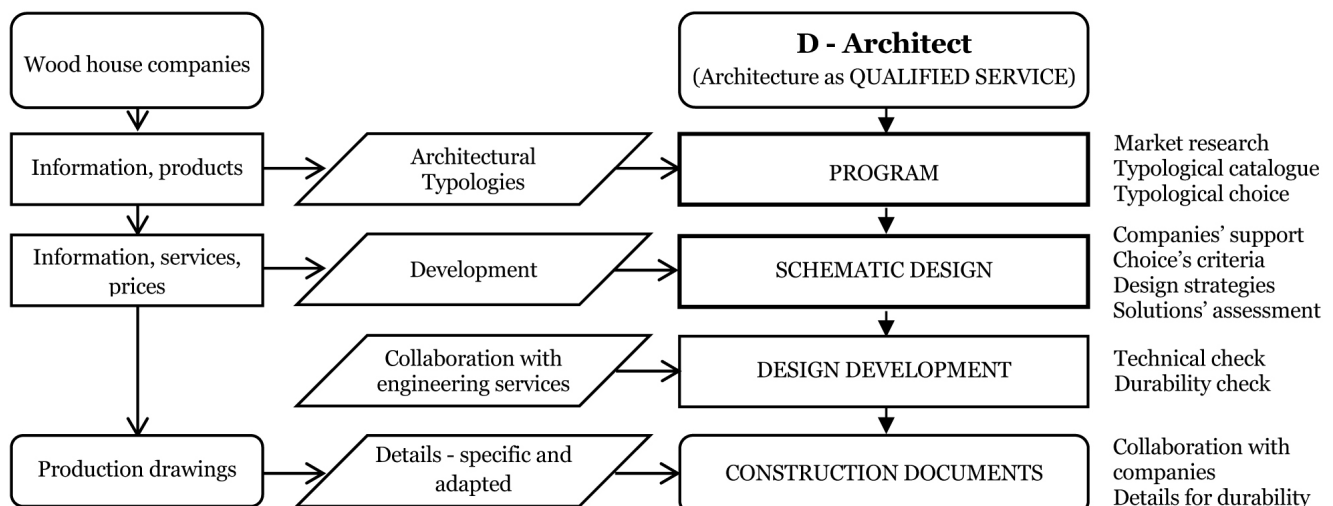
Wood house companies

D - Architect
(Architecture as QUALIFIED SERVICE)

Information, products

Architectural Typologies

PROGRAM

Market research
Typological catalogue
Typological choice

Information, services, prices

Development

SCHEMATIC DESIGN

Companies' support
Choice's criteria
Design strategies
Solutions' assessment

Collaboration with engineering services

DESIGN DEVELOPMENT

Technical check
Durability check

Production drawings

Details - specific and adapted

CONSTRUCTION DOCUMENTS

Collaboration with companies
Details for durability